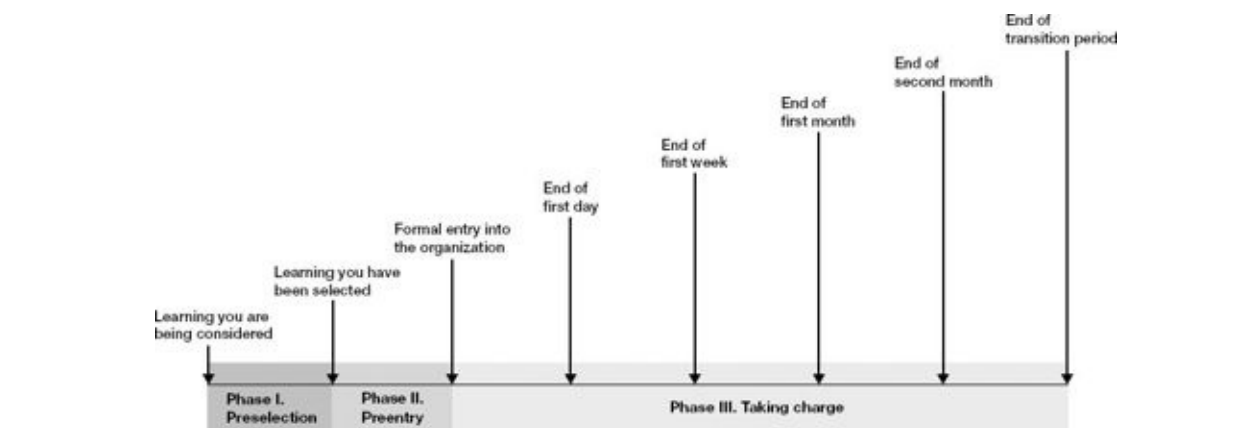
End of transition period

End of second month

End of first month

End of first week

End of first day

Formal entry into the organization

Learning you have been selected

Learning you are being considered

Phase I. Preselection

Phase II. Preentry

Phase III. Taking charge